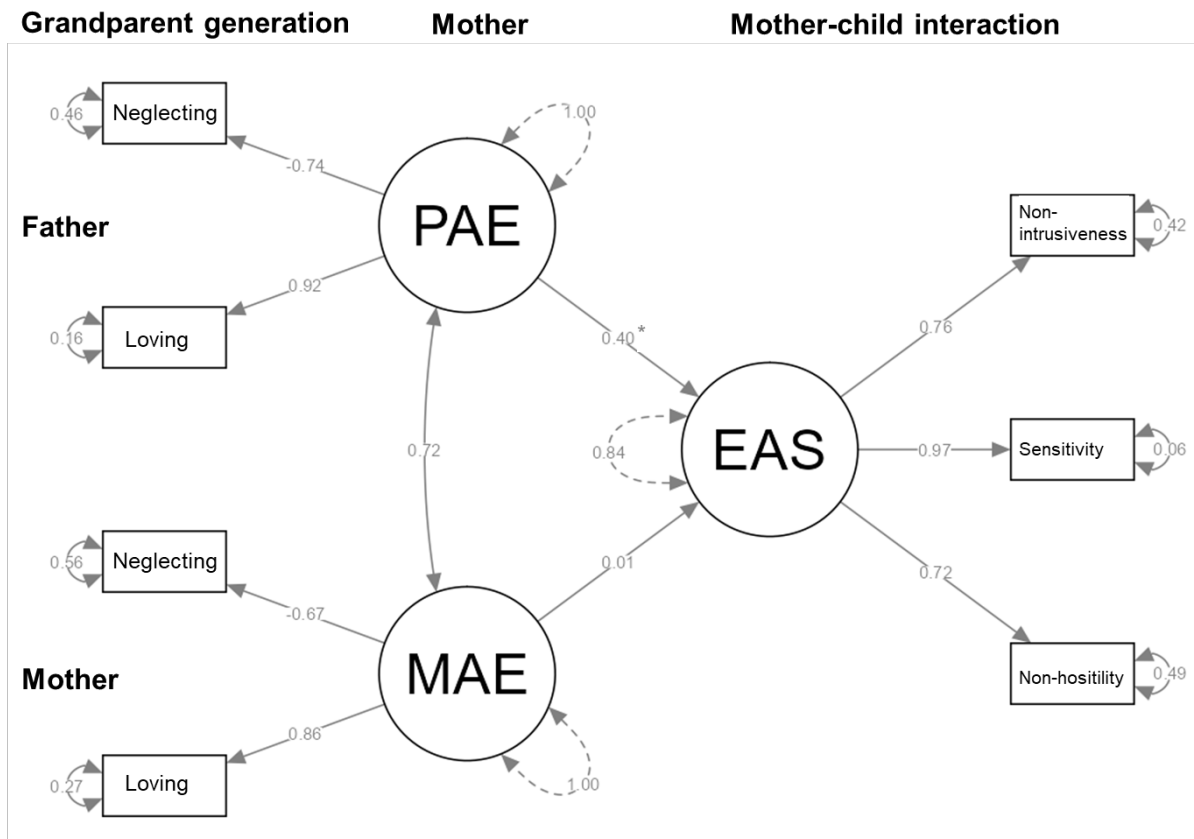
Grandparent generation Mother Mother-child interaction

0.46 Neglecting

-0.74

1.00

PAE

Father

0.92

0.16 Loving

0.40*

0.72

Non-intrusiveness 0.42

0.76

EAS

0.84

0.97

Sensitivity 0.06

0.72

0.56 Neglecting

-0.67

0.01

MAE

Mother

0.86

0.27 Loving

1.00

Non-hositility 0.49